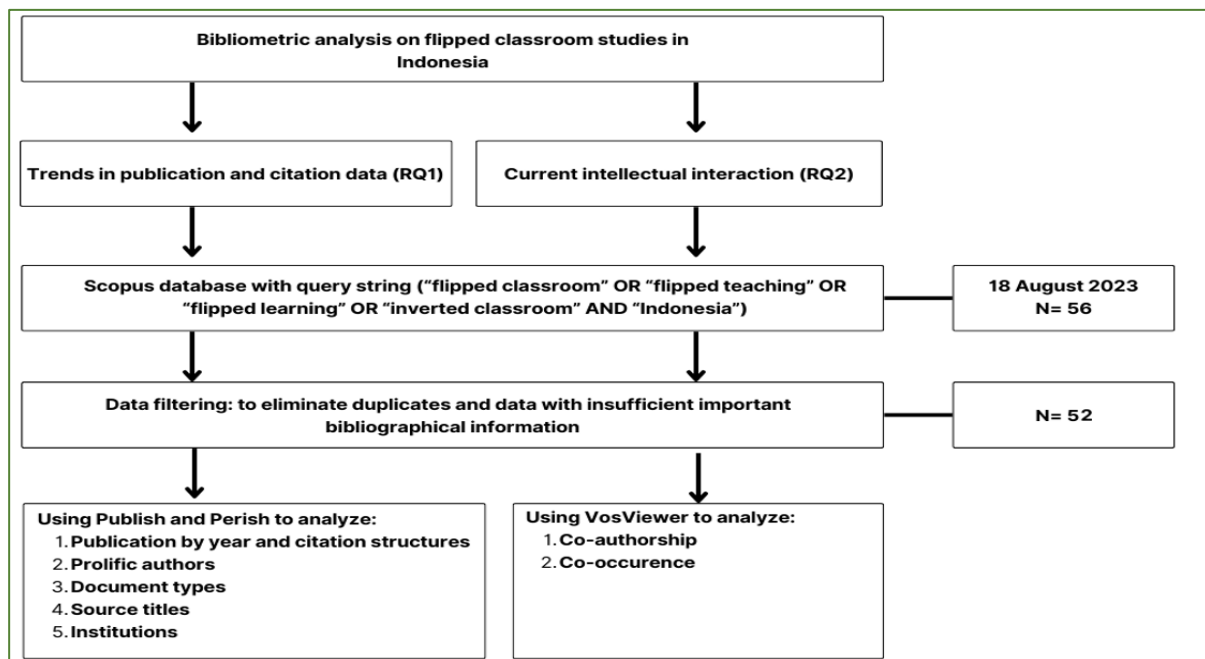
Bibliometric analysis on flipped classroom studies in Indonesia

Trends in publication and citation data (RQ1)

Current intellectual interaction (RQ2)

Scopus database with query string ("flipped classroom" OR "flipped teaching" OR "flipped learning" OR "inverted classroom" AND "Indonesia")

18 August 2023
N= 56

Data filtering: to eliminate duplicates and data with insufficient important bibliographical information

N= 52

Using Publish and Perish to analyze:
1. Publication by year and citation structures
2. Prolific authors
3. Document types
4. Source titles
5. Institutions

Using VosViewer to analyze:
1. Co-authorship
2. Co-occurence